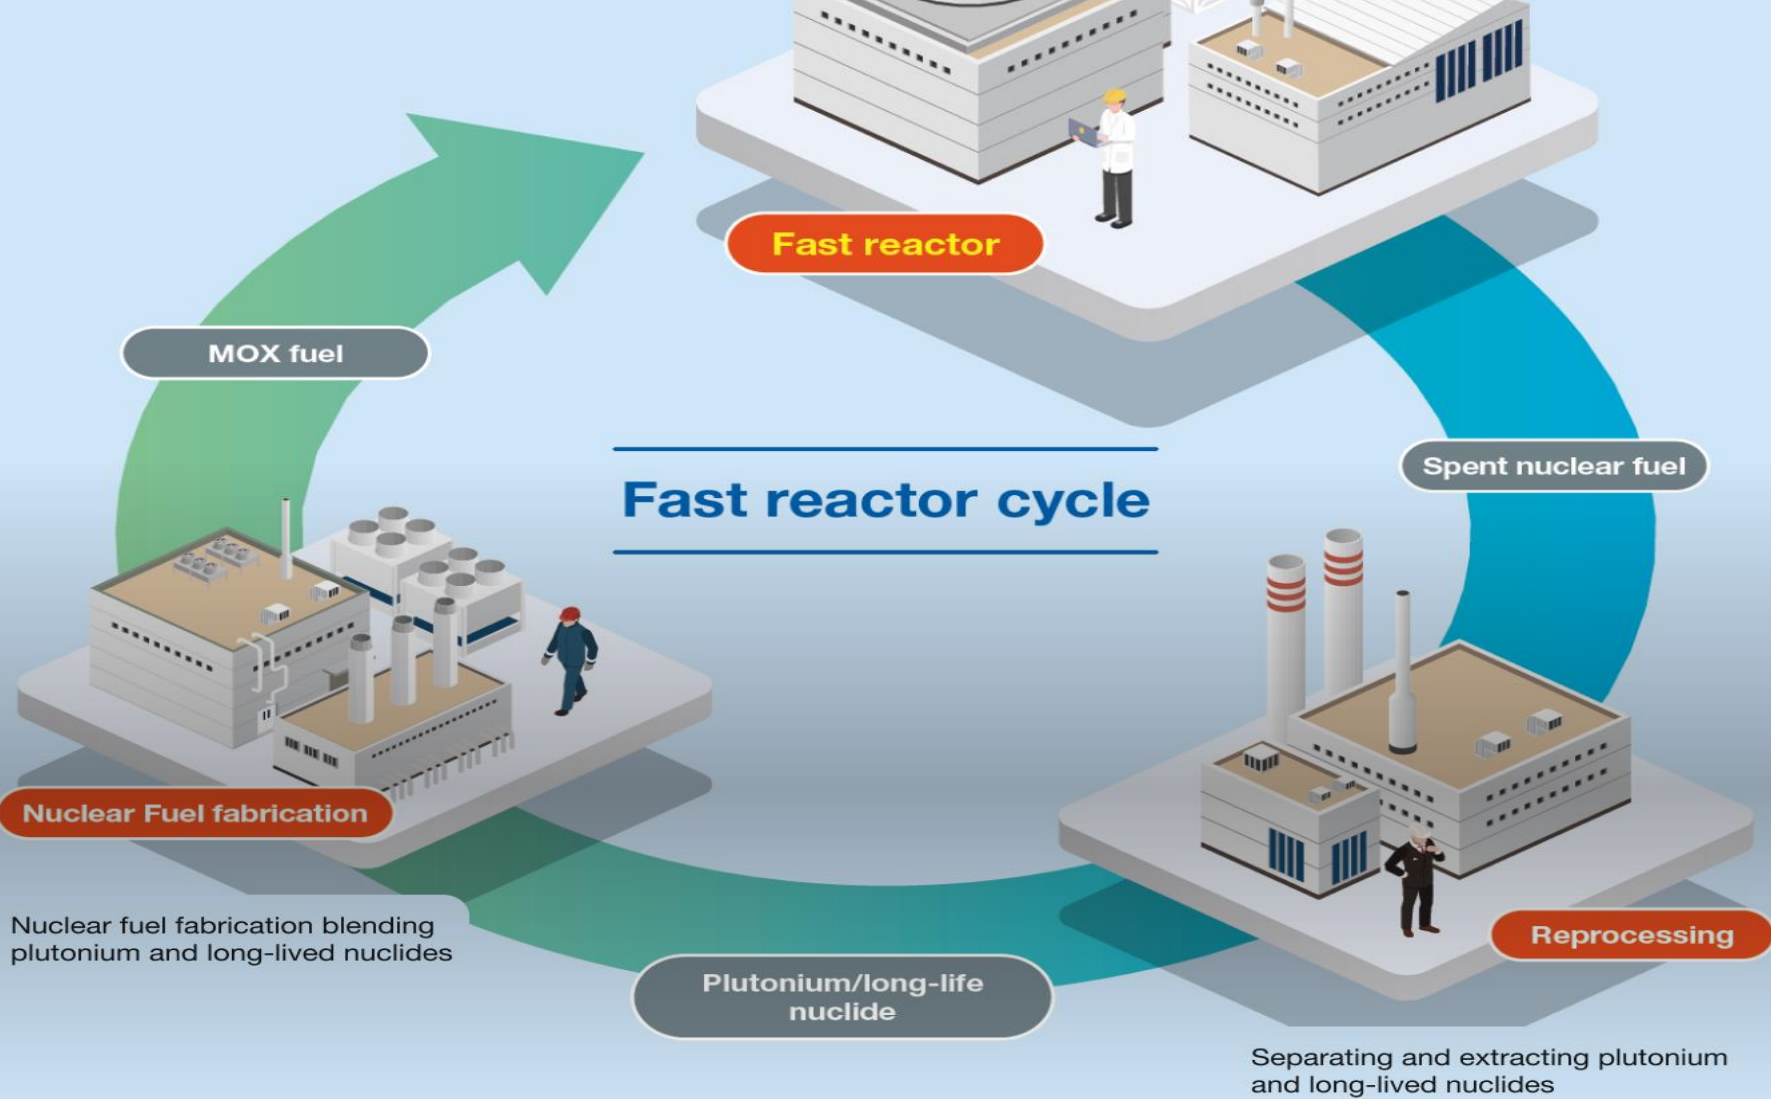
Fast reactor

MOX fuel

Fast reactor cycle

Spent nuclear fuel

Nuclear Fuel fabrication

Nuclear fuel fabrication blending plutonium and long-lived nuclides

Plutonium/long-life nuclide

Reprocessing

Separating and extracting plutonium and long-lived nuclides